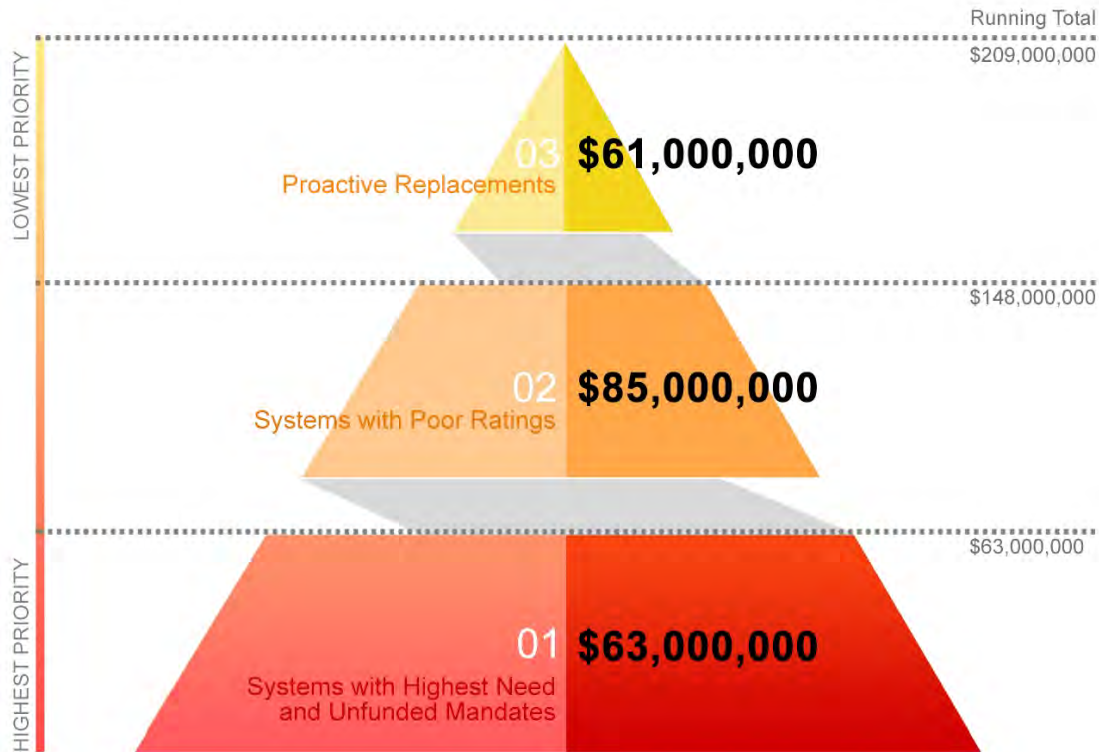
Running Total
$209,000,000

LOWEST PRIORITY

03 $61,000,000
Proactive Replacements

$148,000,000

02 $85,000,000
Systems with Poor Ratings

$63,000,000

HIGHEST PRIORITY

01 $63,000,000
Systems with Highest Need and Unfunded Mandates